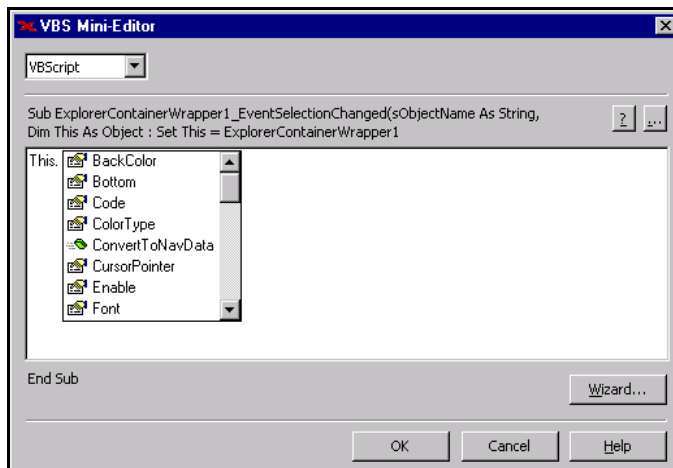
VBS Mini-Editor

VBScript

Sub ExplorerContainerWrapper1_EventSelectionChanged(sObjectName As String,
Dim This As Object : Set This = ExplorerContainerWrapper1

?
...

This.
BackColor
Bottom
Code
ColorType
ConvertToNavData
CursorPointer
Enable
Font

End Sub

Wizard...

OK
Cancel
Help